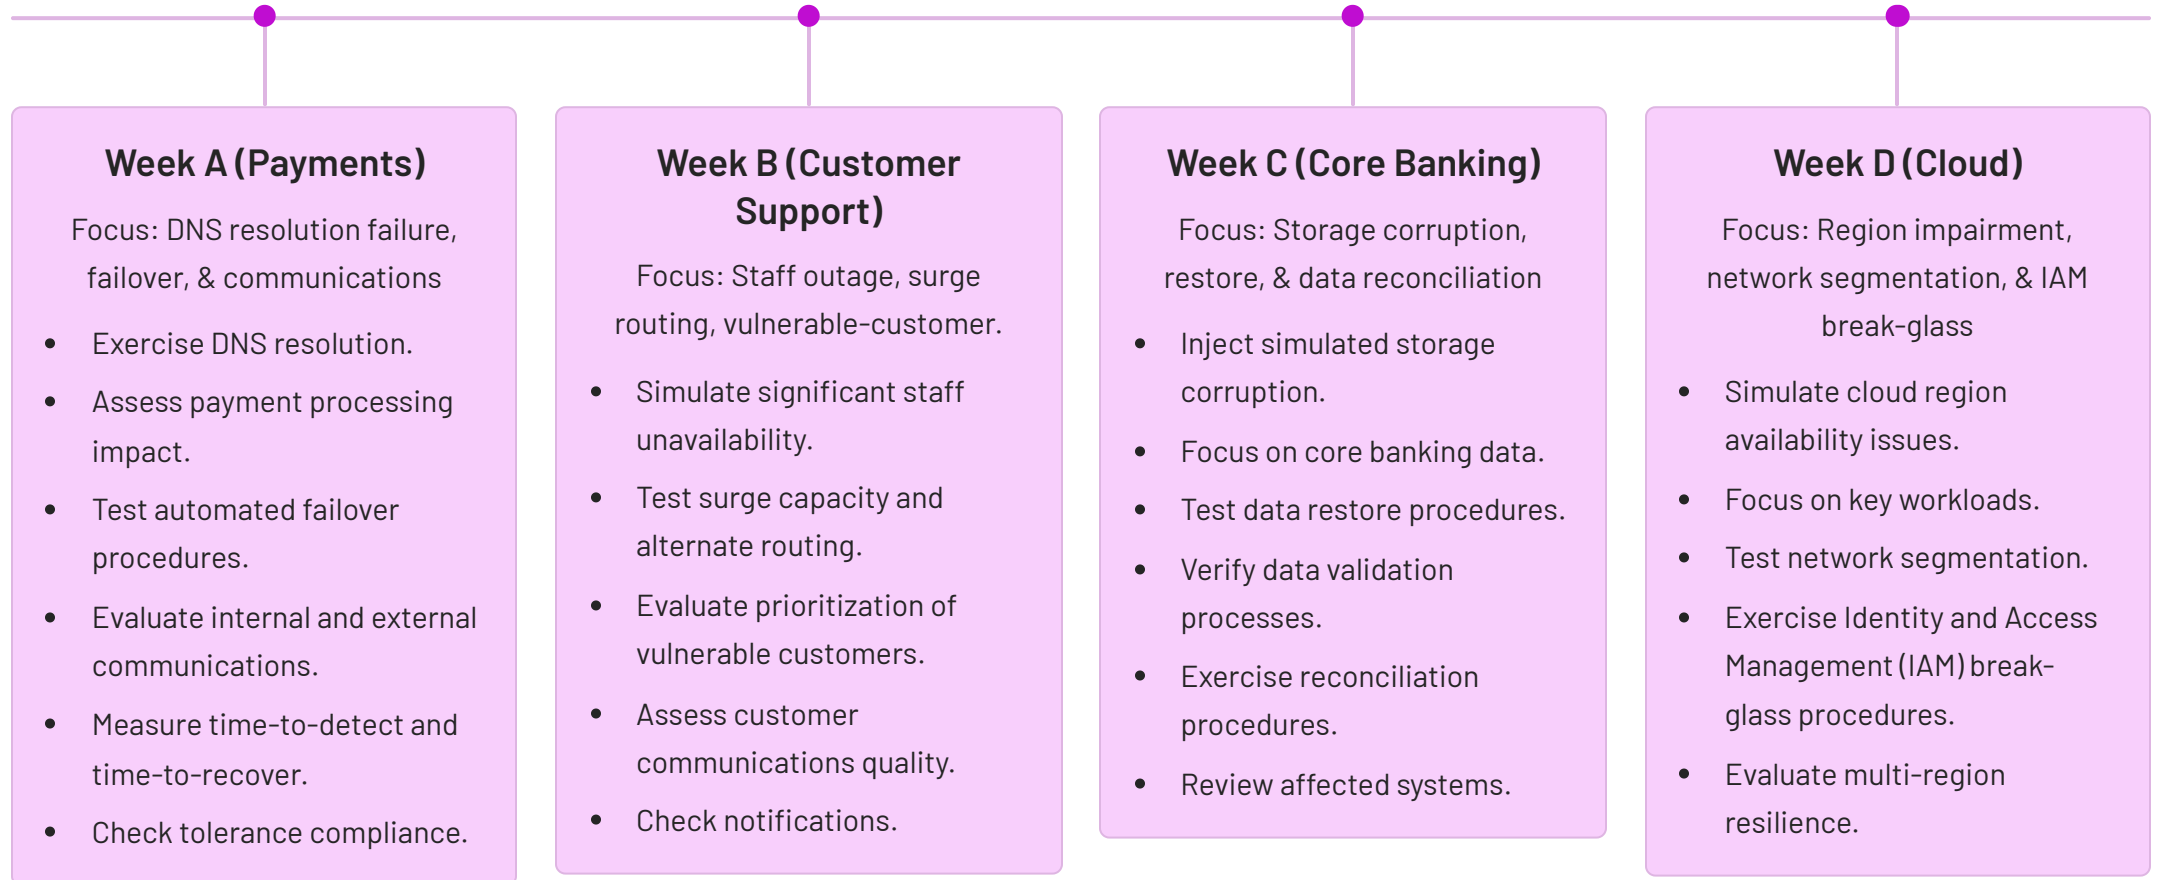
Week A (Payments)

Focus: DNS resolution failure, failover, & communications

- Exercise DNS resolution.
- Assess payment processing impact.
- Test automated failover procedures.
- Evaluate internal and external communications.
- Measure time-to-detect and time-to-recover.
- Check tolerance compliance.

Week B (Customer Support)

Focus: Staff outage, surge routing, vulnerable-customer.

- Simulate significant staff unavailability.
- Test surge capacity and alternate routing.
- Evaluate prioritization of vulnerable customers.
- Assess customer communications quality.
- Check notifications.

Week C (Core Banking)

Focus: Storage corruption, restore, & data reconciliation

- Inject simulated storage corruption.
- Focus on core banking data.
- Test data restore procedures.
- Verify data validation processes.
- Exercise reconciliation procedures.
- Review affected systems.

Week D (Cloud)

Focus: Region impairment, network segmentation, & IAM break-glass

- Simulate cloud region availability issues.
- Focus on key workloads.
- Test network segmentation.
- Exercise Identity and Access Management (IAM) break-glass procedures.
- Evaluate multi-region resilience.